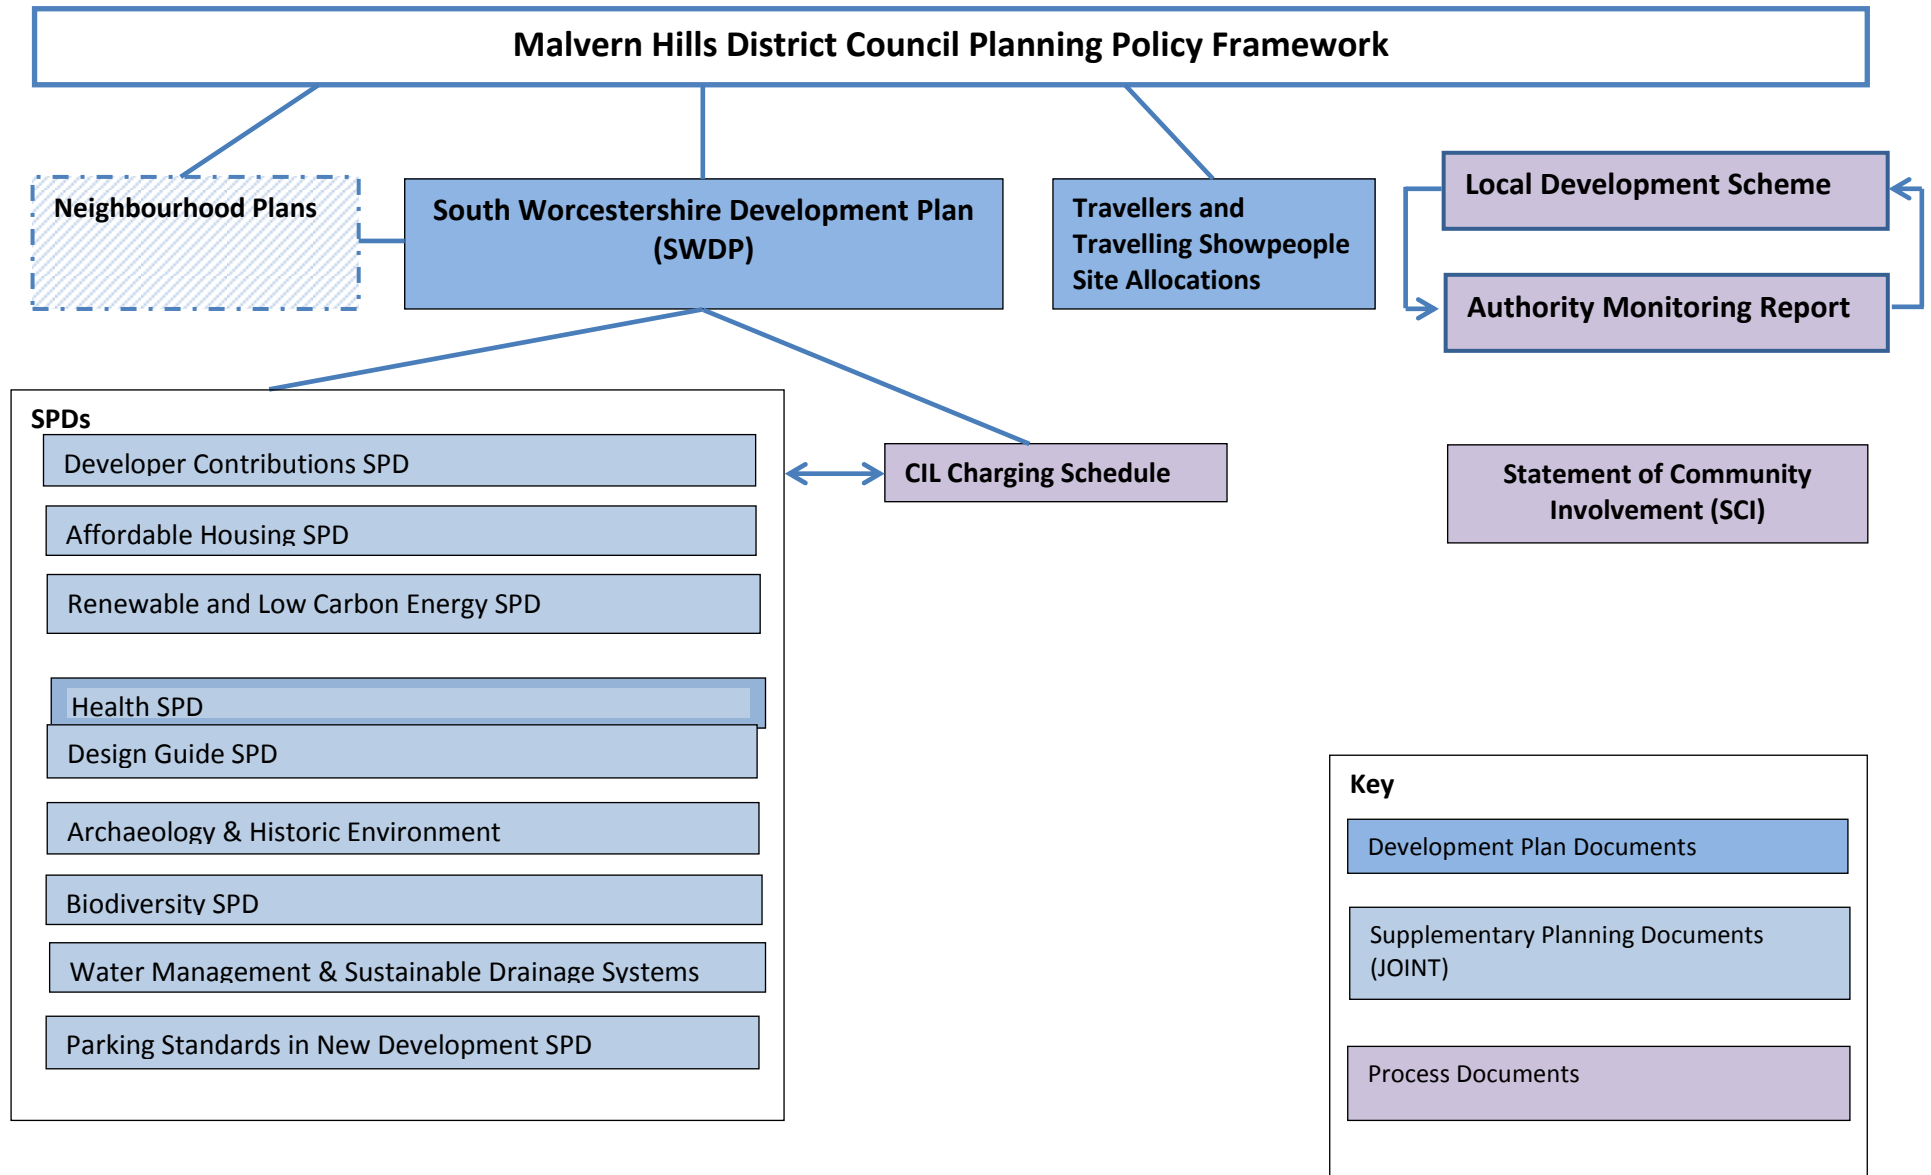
Malvern Hills District Council Planning Policy Framework

Neighbourhood Plans

South Worcestershire Development Plan (SWDP)

Travellers and Travelling Showpeople Site Allocations

Local Development Scheme

Authority Monitoring Report

SPDs

Developer Contributions SPD

Affordable Housing SPD

Renewable and Low Carbon Energy SPD

Health SPD

Design Guide SPD

Archaeology & Historic Environment

Biodiversity SPD

Water Management & Sustainable Drainage Systems

Parking Standards in New Development SPD

CIL Charging Schedule

Statement of Community Involvement (SCI)

Key

Development Plan Documents

Supplementary Planning Documents (JOINT)

Process Documents